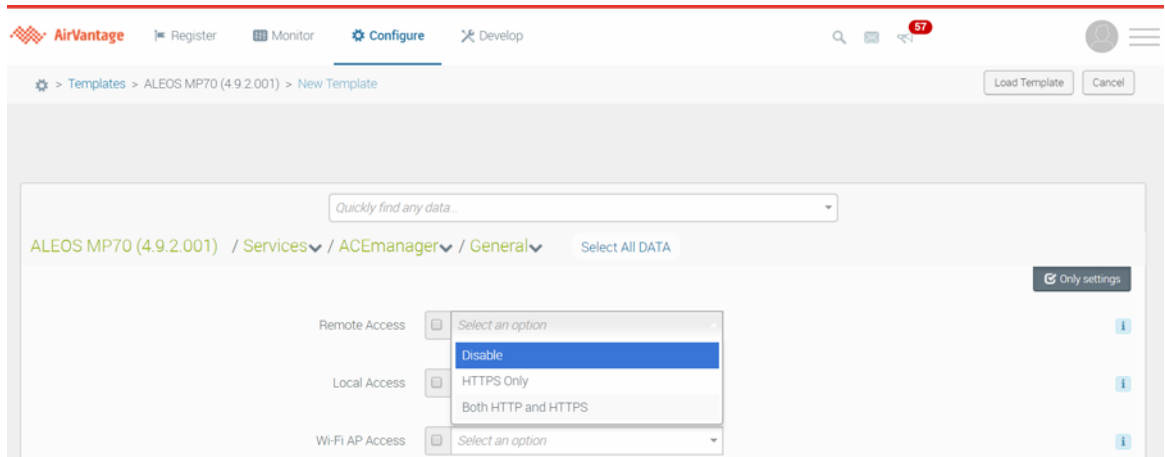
AirVantage Register Monitor Configure Develop 57

> Templates > ALEOS MP70 (4.9.2.001) > New Template

Load Template Cancel

Quickly find any data...

ALEOS MP70 (4.9.2.001) / Services / ACEmanager / General Select All DATA

Only settings

Remote Access Select an option

Disable
HTTPS Only
Both HTTP and HTTPS

Local Access

Wi-Fi AP Access Select an option